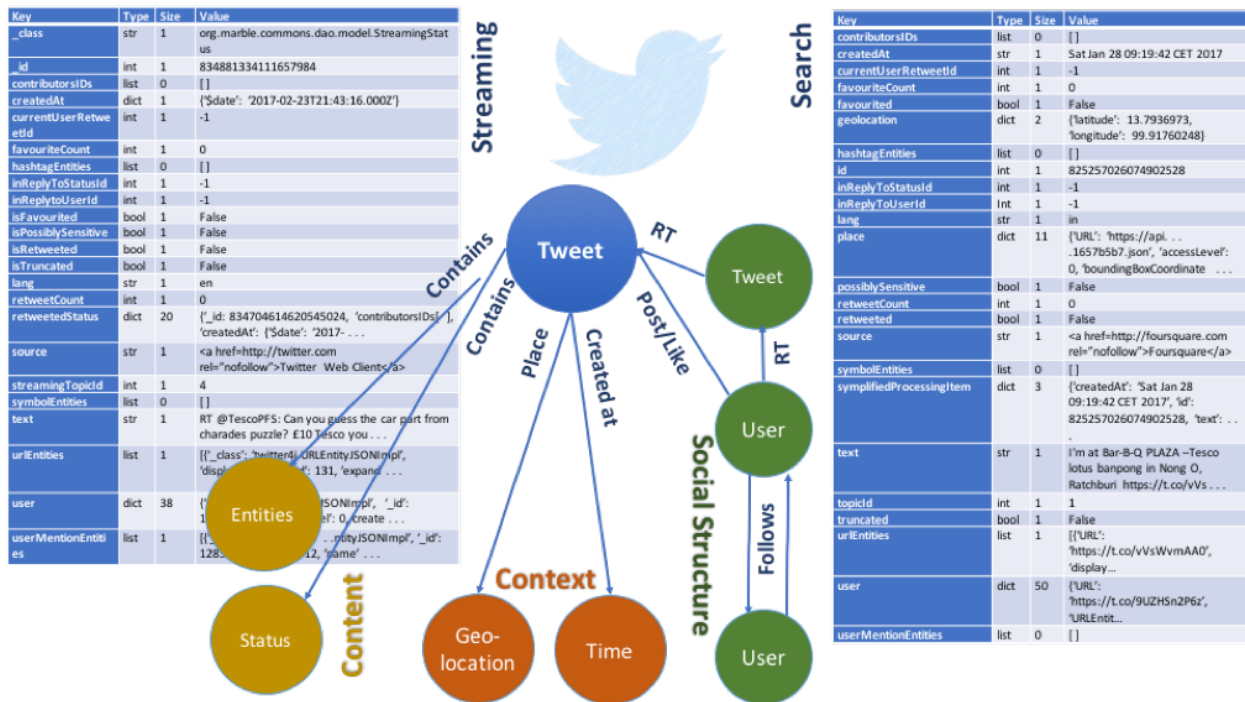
| Key | Type | Size | Value |
|---|---|---|---|
| _class | str | 1 | org.marble.commons.dao.model.StreamingStatus |
| _id | int | 1 | 834881334111657984 |
| contributorsIDs | list | 0 | [ ] |
| createdAt | dict | 1 | {'$date': '2017-02-23T21:43:16.000Z'} |
| currentUserRetweetId | int | 1 | -1 |
| favouriteCount | int | 1 | 0 |
| hashtagEntities | list | 0 | [ ] |
| inReplyToStatusId | int | 1 | -1 |
| inReplytoUserId | int | 1 | -1 |
| isFavourited | bool | 1 | False |
| isPossiblySensitive | bool | 1 | False |
| isRetweeted | bool | 1 | False |
| isTruncated | bool | 1 | False |
| lang | str | 1 | en |
| retweetCount | int | 1 | 0 |
| retweetedStatus | dict | 20 | {'_id: 834704614620545024, 'contributorsIDs[ ], 'createdAt': {'$date': '2017- . . . |
| source | str | 1 | <a href=http://twitter.com rel="nofollow">Twitter Web Client</a> |
| streamingTopicId | int | 1 | 4 |
| symbolEntities | list | 0 | [ ] |
| text | str | 1 | RT @TescoPFS: Can you guess the car part from charades puzzle? £10 Tesco you . . . |
| urlEntities | list | 1 | [{'_class': 'twitter4j.URLEntityJSONImpl', 'displ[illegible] 131, 'expand . . . |
| user | dict | 38 | {'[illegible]JSONImpl', '_id': 1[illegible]l': 0, create . . . |
| userMentionEntities | list | 1 | [{'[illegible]ntityJSONImpl', '_id': 128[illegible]12, 'name' . . . |

Streaming

| Key | Type | Size | Value |
|---|---|---|---|
| contributorsIDs | list | 0 | [ ] |
| createdAt | str | 1 | Sat Jan 28 09:19:42 CET 2017 |
| currentUserRetweetId | int | 1 | -1 |
| favouriteCount | int | 1 | 0 |
| favourited | bool | 1 | False |
| geolocation | dict | 2 | {'latitude': 13.7936973, 'longitude': 99.91760248} |
| hashtagEntities | list | 0 | [ ] |
| id | int | 1 | 825257026074902528 |
| inReplyToStatusId | int | 1 | -1 |
| inReplyToUserId | Int | 1 | -1 |
| lang | str | 1 | in |
| place | dict | 11 | {'URL': 'https://api. . . .1657b5b7.json', 'accessLevel': 0, 'boundingBoxCoordinate . . . |
| possiblySensitive | bool | 1 | False |
| retweetCount | int | 1 | 0 |
| retweeted | bool | 1 | False |
| source | str | 1 | <a href=http://foursquare.com rel="nofollow">Foursquare</a> |
| symbolEntities | list | 0 | [ ] |
| symplifiedProcessingItem | dict | 3 | {'createdAt': 'Sat Jan 28 09:19:42 CET 2017', 'id': 825257026074902528, 'text': . . . |
| text | str | 1 | I'm at Bar-B-Q PLAZA –Tesco lotus banpong in Nong O, Ratchburi https://t.co/vVs . . . |
| topicId | int | 1 | 1 |
| truncated | bool | 1 | False |
| urlEntities | list | 1 | [{'URL': 'https://t.co/vVsWvmAA0', 'display... |
| user | dict | 50 | {'URL': 'https://t.co/9UZHSn2P6z', 'URLEntit... |
| userMentionEntities | list | 0 | [ ] |

Search

Tweet
Contains
Contains
Place
Created at
Post/Like
RT
Tweet
RT
User
Follows
User
Social Structure
Entities
Status
Content
Context
Geo-location
Time